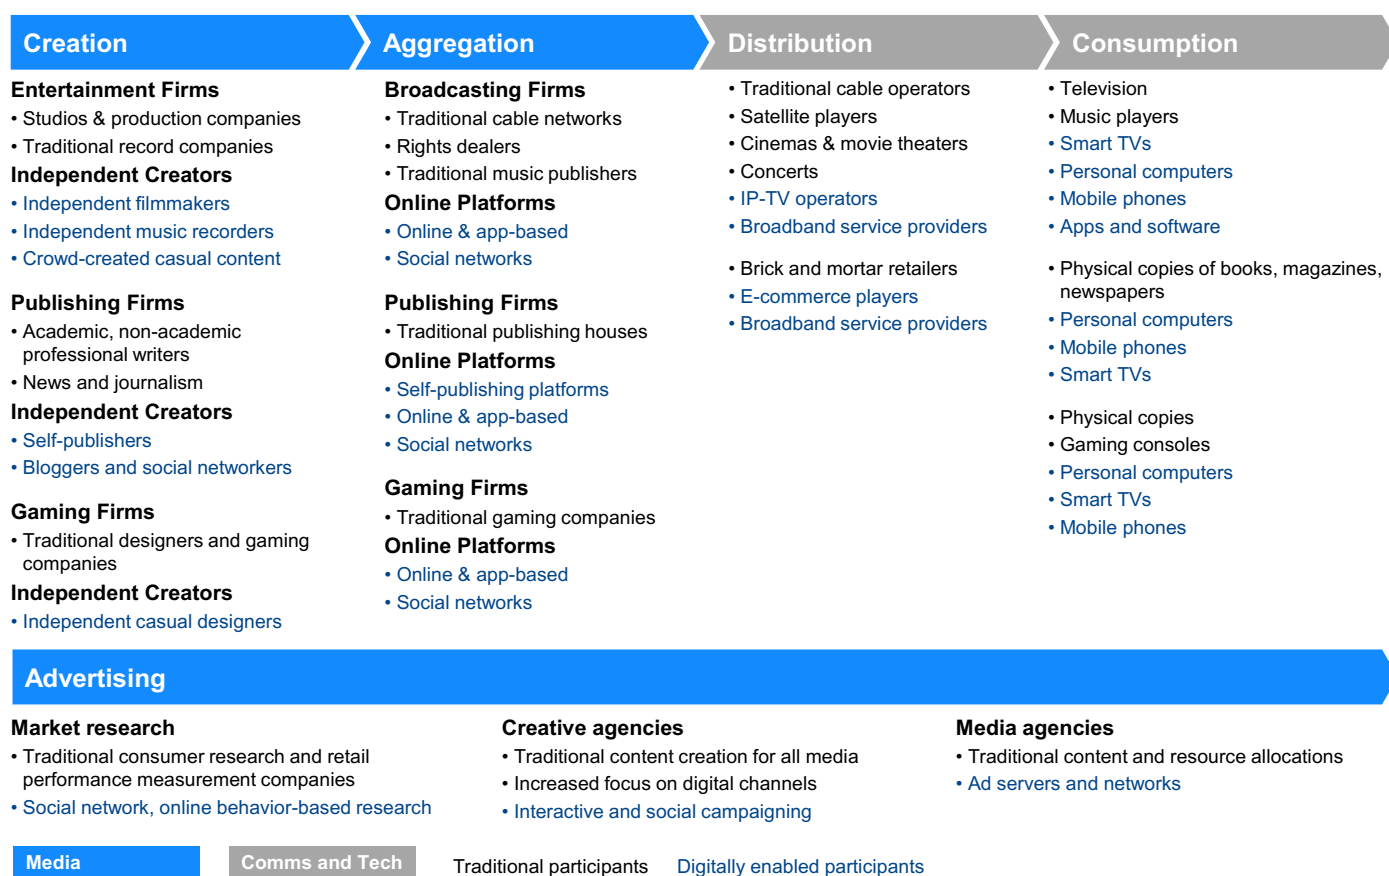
Creation

Entertainment Firms
• Studios & production companies
• Traditional record companies
Independent Creators
• Independent filmmakers
• Independent music recorders
• Crowd-created casual content

Publishing Firms
• Academic, non-academic professional writers
• News and journalism
Independent Creators
• Self-publishers
• Bloggers and social networkers

Gaming Firms
• Traditional designers and gaming companies
Independent Creators
• Independent casual designers

Aggregation

Broadcasting Firms
• Traditional cable networks
• Rights dealers
• Traditional music publishers
Online Platforms
• Online & app-based
• Social networks

Publishing Firms
• Traditional publishing houses
Online Platforms
• Self-publishing platforms
• Online & app-based
• Social networks

Gaming Firms
• Traditional gaming companies
Online Platforms
• Online & app-based
• Social networks

Distribution

• Traditional cable operators
• Satellite players
• Cinemas & movie theaters
• Concerts
• IP-TV operators
• Broadband service providers

• Brick and mortar retailers
• E-commerce players
• Broadband service providers

Consumption

• Television
• Music players
• Smart TVs
• Personal computers
• Mobile phones
• Apps and software

• Physical copies of books, magazines, newspapers
• Personal computers
• Mobile phones
• Smart TVs

• Physical copies
• Gaming consoles
• Personal computers
• Smart TVs
• Mobile phones

Advertising

Market research
• Traditional consumer research and retail performance measurement companies
• Social network, online behavior-based research

Creative agencies
• Traditional content creation for all media
• Increased focus on digital channels
• Interactive and social campaigning

Media agencies
• Traditional content and resource allocations
• Ad servers and networks

Media
Comms and Tech
Traditional participants
Digitally enabled participants